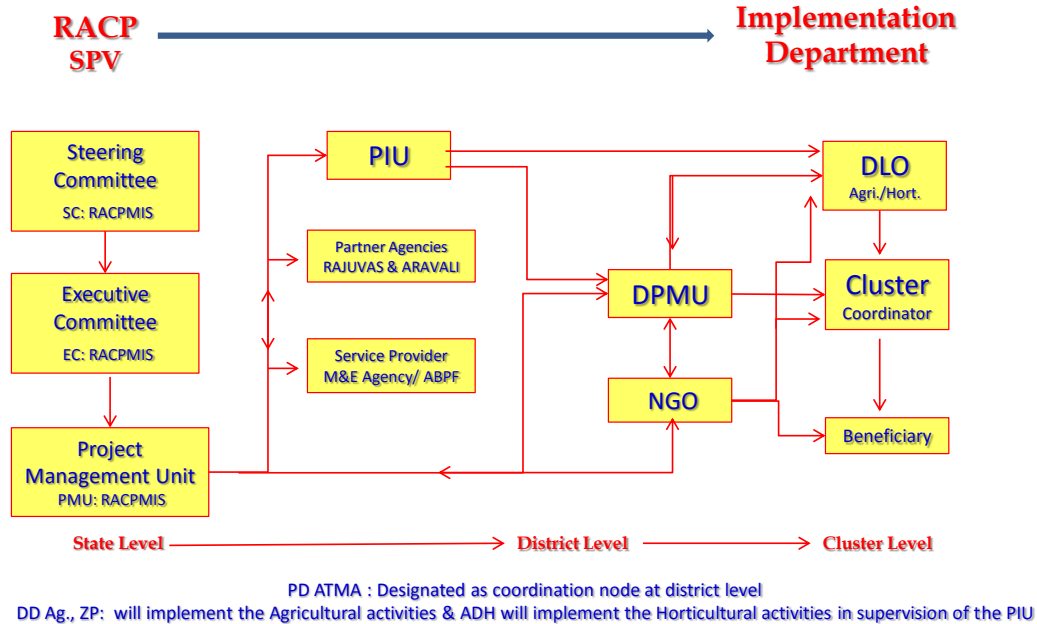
RACP
SPV

Implementation
Department

Steering Committee
SC: RACPMIS

Executive Committee
EC: RACPMIS

Project Management Unit
PMU: RACPMIS

PIU

Partner Agencies
RAJUVAS & ARAVALI

Service Provider
M&E Agency/ ABPF

DPMU

NGO

DLO
Agri./Hort.

Cluster
Coordinator

Beneficiary

State Level

District Level

Cluster Level

PD ATMA : Designated as coordination node at district level
DD Ag., ZP: will implement the Agricultural activities & ADH will implement the Horticultural activities in supervision of the PIU